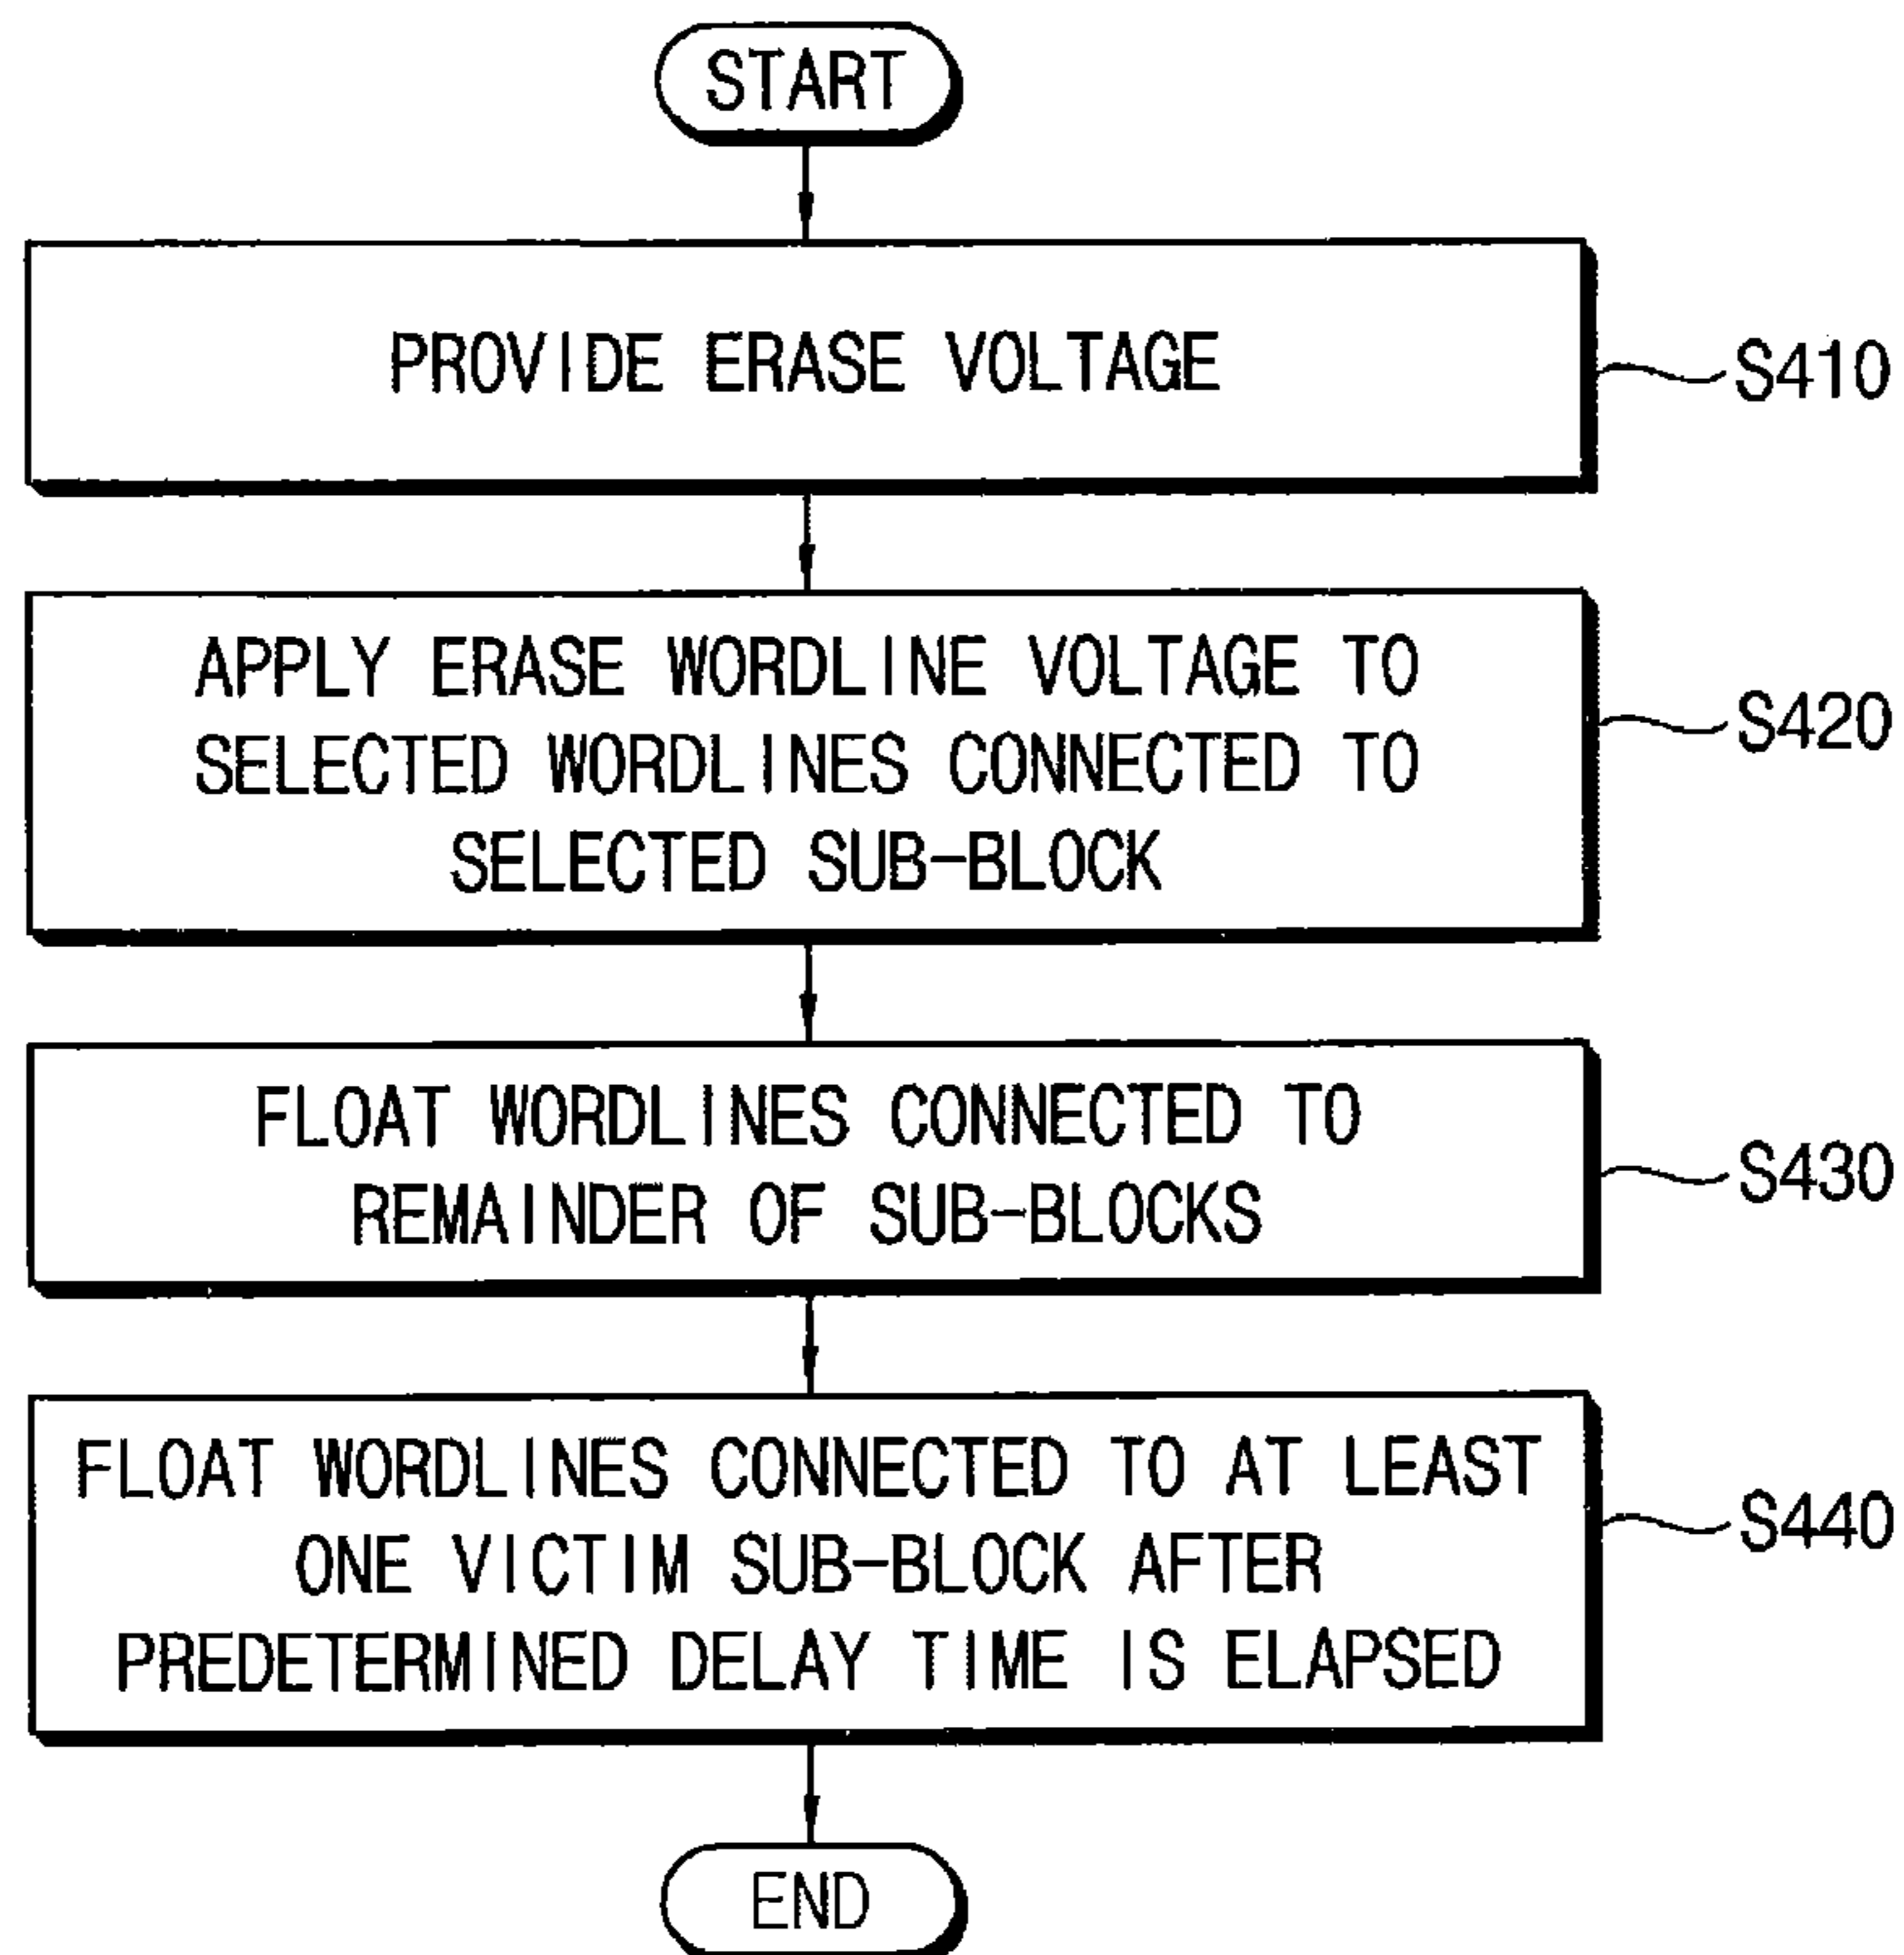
START

PROVIDE ERASE VOLTAGE

S410

APPLY ERASE WORDLINE VOLTAGE TO SELECTED WORDLINES CONNECTED TO SELECTED SUB-BLOCK

S420

FLOAT WORDLINES CONNECTED TO REMAINDER OF SUB-BLOCKS

S430

FLOAT WORDLINES CONNECTED TO AT LEAST ONE VICTIM SUB-BLOCK AFTER PREDETERMINED DELAY TIME IS ELAPSED

S440

END